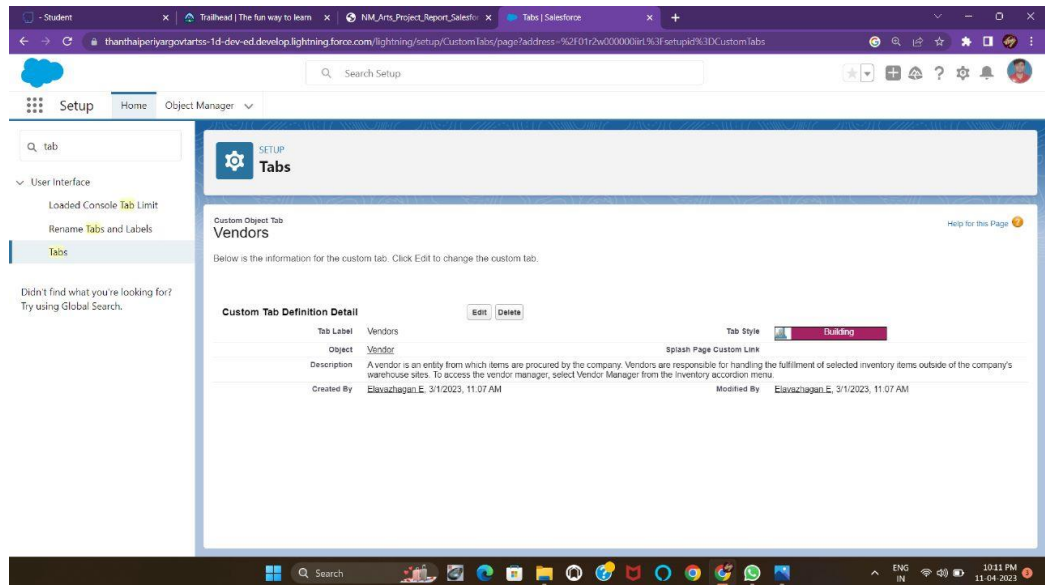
- Student
Trailhead | The fun way to learn
NM_Arts_Project_Report_Salesfor
Tabs | Salesforce
thanthaiperiyargovtartss-1d-dev-ed.develop.lightning.force.com/lightning/setup/CustomTabs/page?address=%2F01r2w000000iirL%3Fsetupid%3DCustomTabs

Search Setup

Setup Home Object Manager

tab

User Interface
Loaded Console Tab Limit
Rename Tabs and Labels
Tabs

Didn't find what you're looking for? Try using Global Search.

SETUP
Tabs

Custom Object Tab
Vendors

Help for this Page

Below is the information for the custom tab. Click Edit to change the custom tab.

Custom Tab Definition Detail
Edit Delete

| Tab Label | Vendors | Tab Style | Building |
|---|---|---|---|
| Object | Vendor | Splash Page Custom Link | |
| Description | A vendor is an entity from which items are procured by the company. Vendors are responsible for handling the fulfillment of selected inventory items outside of the company's warehouse sites. To access the vendor manager, select Vendor Manager from the Inventory accordion menu. | | |
| Created By | Elavazhagan E, 3/1/2023, 11:07 AM | Modified By | Elavazhagan E, 3/1/2023, 11:07 AM |

Search
ENG IN
10:11 PM
11-04-2023